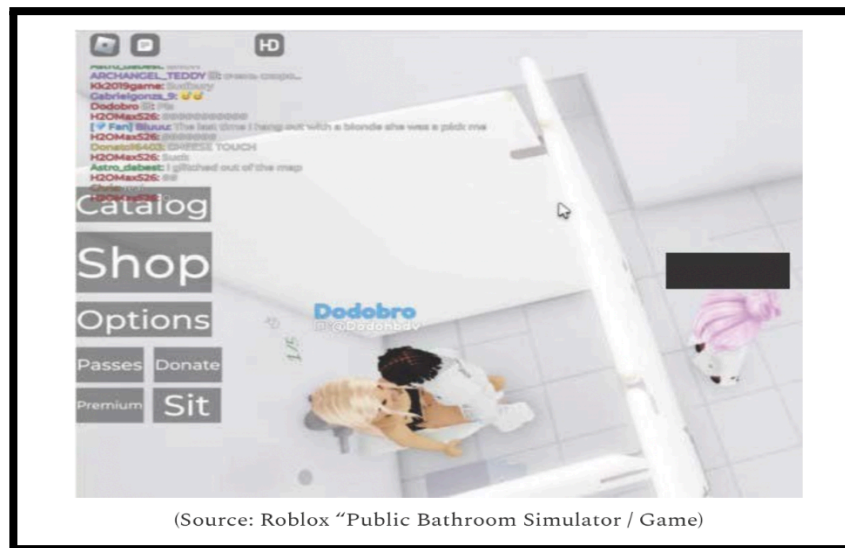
HD

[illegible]
ARCHANGEL_TEDDY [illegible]
Kk2019game: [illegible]
Gabrielgonza_9: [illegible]
Dodobro: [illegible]
H2OMax526: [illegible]
[Fan] Bluuu: The last time I hang out with a blonde she was a pick me
H2OMax526: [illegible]
Donald6403: CHEESE TOUCH
H2OMax526: Suck
Astro_debest: I glitched out of the map
H2OMax526: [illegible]
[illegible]

Catalog
Shop
Options
Passes
Donate
Premium
Sit

Dodobro
@Dodonbdv

(Source: Roblox "Public Bathroom Simulator / Game)